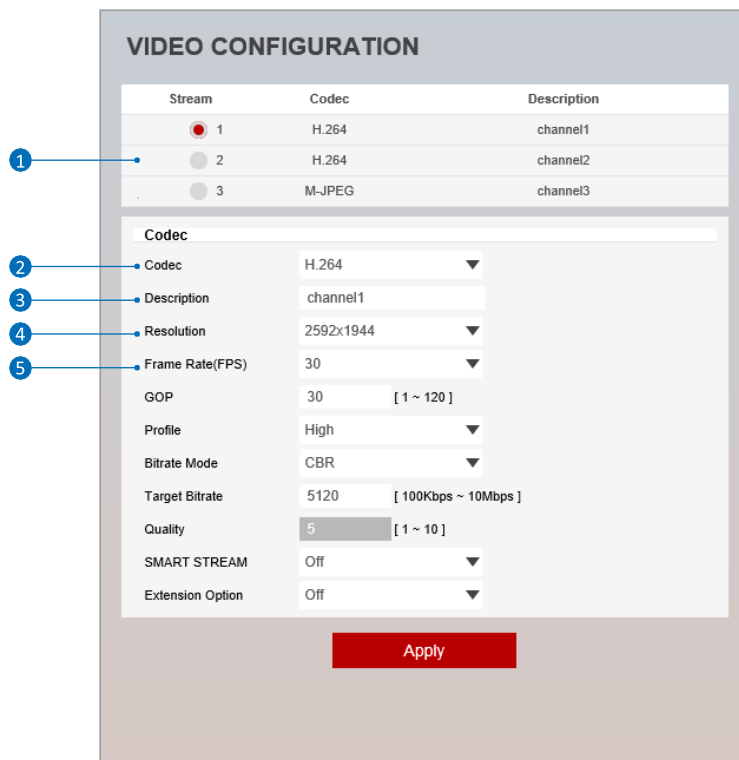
VIDEO CONFIGURATION

| Stream | Codec | Description |
|---|---|---|
| 1 | H.264 | channel1 |
| 2 | H.264 | channel2 |
| 3 | M-JPEG | channel3 |

1

Codec

2 Codec H.264

3 Description channel1

4 Resolution 2592x1944

5 Frame Rate(FPS) 30

GOP 30 [ 1 ~ 120 ]

Profile High

Bitrate Mode CBR

Target Bitrate 5120 [ 100Kbps ~ 10Mbps ]

Quality 5 [ 1 ~ 10 ]

SMART STREAM Off

Extension Option Off

Apply